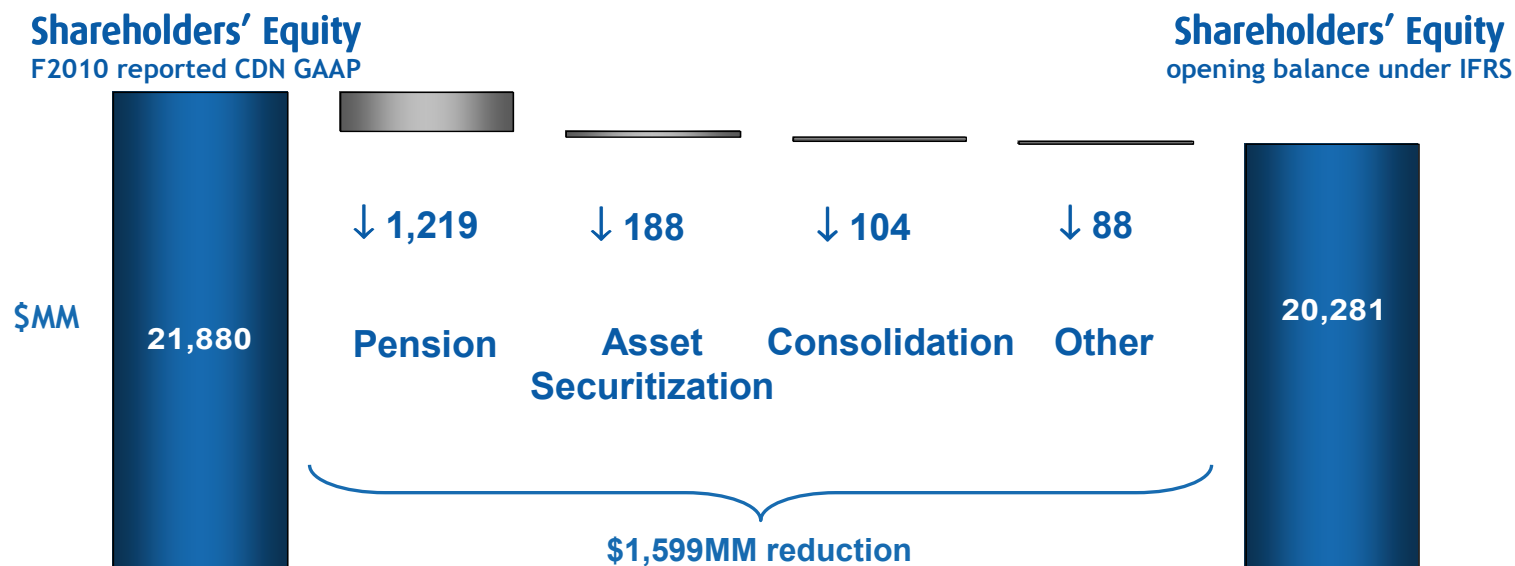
Shareholders' Equity
F2010 reported CDN GAAP

Shareholders' Equity
opening balance under IFRS

$MM

21,880

↓ 1,219
Pension

↓ 188
Asset Securitization

↓ 104
Consolidation

↓ 88
Other

20,281

$1,599MM reduction